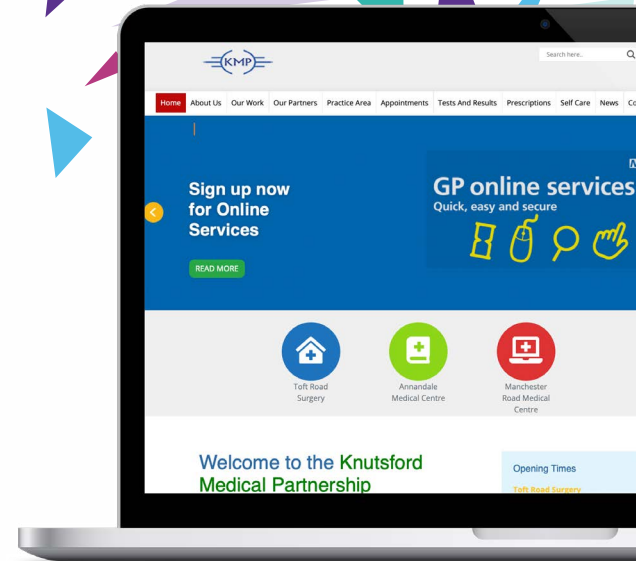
KMP

Search here..

Home About Us Our Work Our Partners Practice Area Appointments Tests And Results Prescriptions Self Care News Co

Sign up now for Online Services

READ MORE

GP online services
Quick, easy and secure

Toft Road Surgery

Annandale Medical Centre

Manchester Road Medical Centre

Welcome to the Knutsford Medical Partnership

Opening Times

Toft Road Surgery